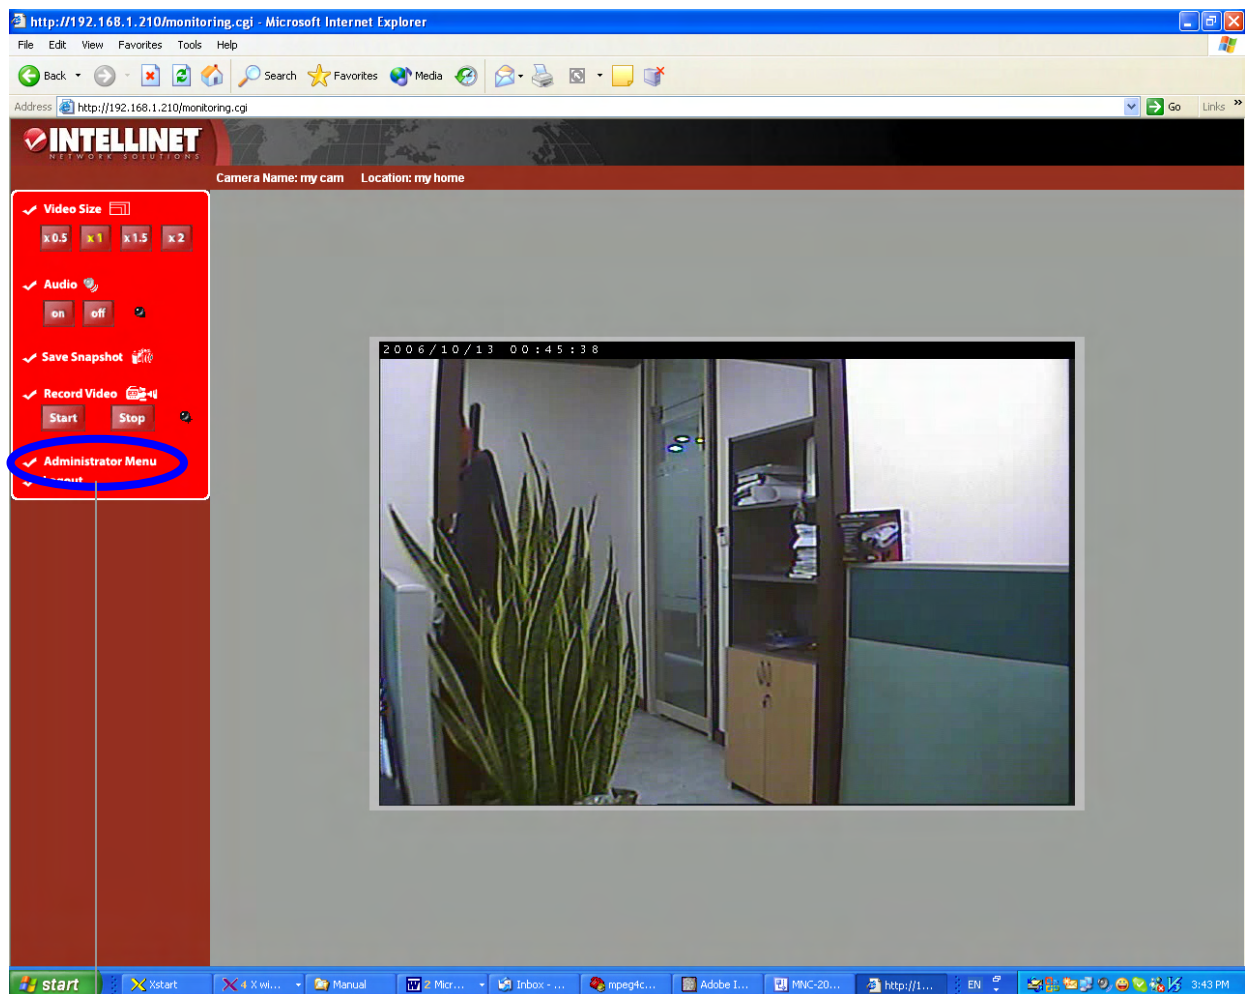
http://192.168.1.210/monitoring.cgi - Microsoft Internet Explorer

File Edit View Favorites Tools Help

Back Search Favorites Media

Address http://192.168.1.210/monitoring.cgi Go Links

INTELLINET
NETWORK SOLUTIONS

Camera Name: my cam Location: my home

Video Size
x 0.5 x 1 x 1.5 x 2

Audio
on off

Save Snapshot

Record Video
Start Stop

Administrator Menu
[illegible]

2006/10/13 00:45:38

start Xstart 4 X wi... Manual 2 Micr... Inbox - ... mpeg4c... Adobe I... MNC-20... http://1... EN 3:43 PM